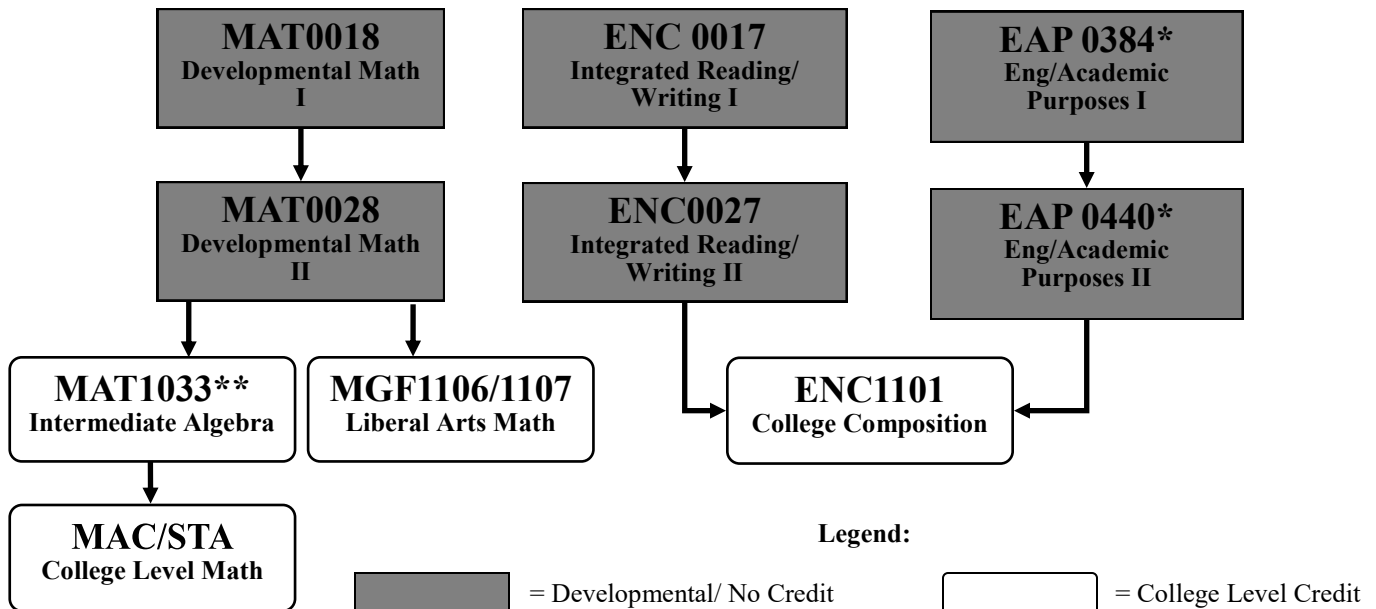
MAT0018
Developmental Math I

ENC 0017
Integrated Reading/ Writing I

EAP 0384*
Eng/Academic Purposes I

MAT0028
Developmental Math II

ENC0027
Integrated Reading/ Writing II

EAP 0440*
Eng/Academic Purposes II

MAT1033**
Intermediate Algebra

MGF1106/1107
Liberal Arts Math

ENC1101
College Composition

MAC/STA
College Level Math

Legend:

= Developmental/ No Credit

= College Level Credit